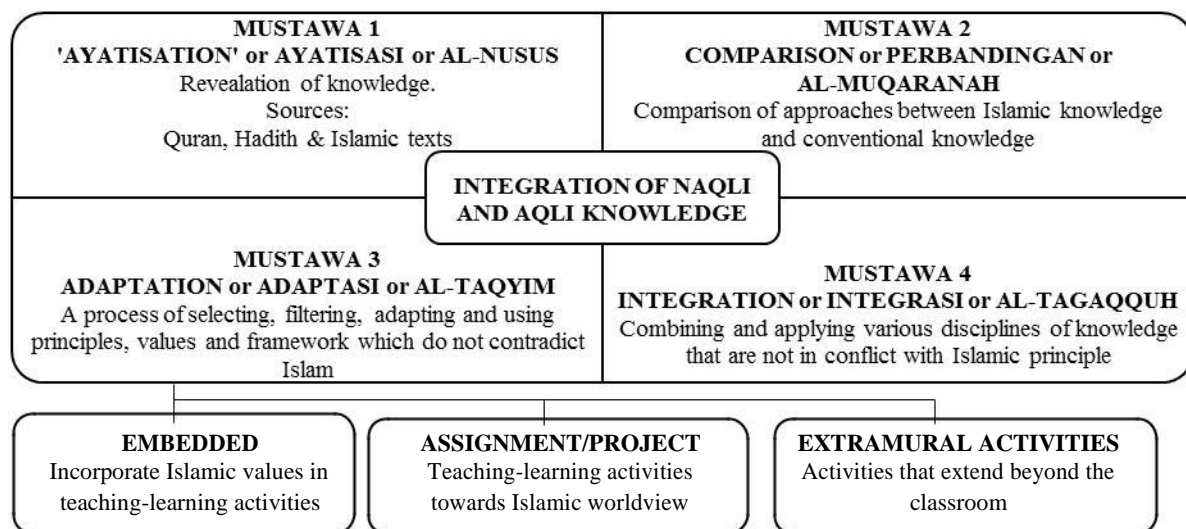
MUSTAWA 1
'AYATISATION' or AYATISASI or AL-NUSUS
Revealation of knowledge.
Sources:
Quran, Hadith & Islamic texts

MUSTAWA 2
COMPARISON or PERBANDINGAN or AL-MUQARANAH
Comparison of approaches between Islamic knowledge and conventional knowledge

INTEGRATION OF NAQLI AND AQLI KNOWLEDGE

MUSTAWA 3
ADAPTATION or ADAPTASI or AL-TAQYIM
A process of selecting, filtering, adapting and using principles, values and framework which do not contradict Islam

MUSTAWA 4
INTEGRATION or INTEGRASI or AL-TAGAQQUH
Combining and applying various disciplines of knowledge that are not in conflict with Islamic principle

EMBEDDED
Incorporate Islamic values in teaching-learning activities

ASSIGNMENT/PROJECT
Teaching-learning activities towards Islamic worldview

EXTRAMURAL ACTIVITIES
Activities that extend beyond the classroom